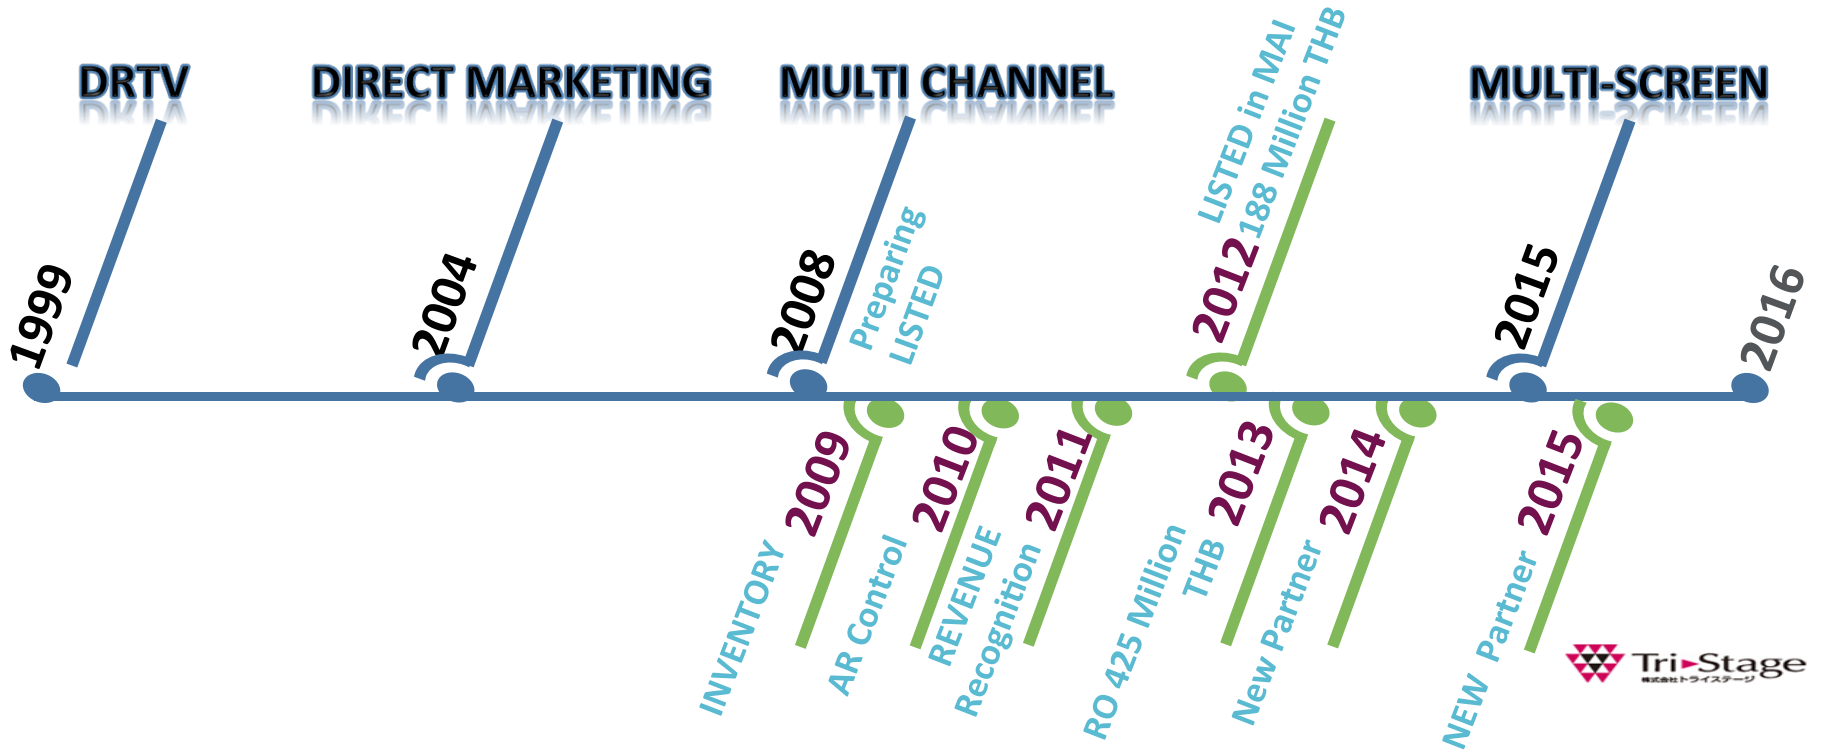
DRTV

DIRECT MARKETING

MULTI CHANNEL

LISTED in MAI
188 Million THB

MULTI-SCREEN

1999

2004

2008

Preparing
LISTED

2012

2015

2016

2009
INVENTORY

2010
AR Control

2011
REVENUE
Recognition

RO 425 Million
THB

2013
New Partner

2014

2015
NEW Partner

Tri-Stage
株式会社トライステージ